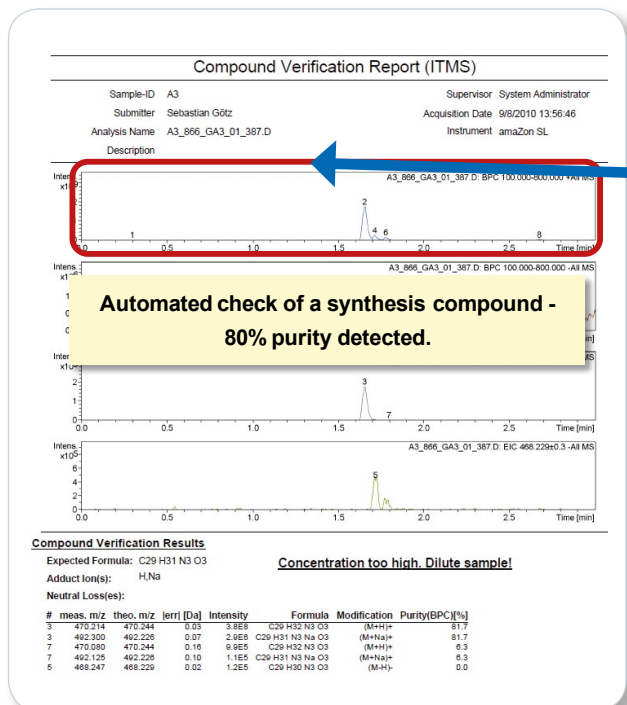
Compound Verification Report (ITMS)

Sample-ID A3
Submitter Sebastian Götz
Analysis Name A3_866_GA3_01_387.D
Description

Supervisor System Administrator
Acquisition Date 9/8/2010 13:56:46
Instrument amaZon SL

Intens. x10^9
A3_866_GA3_01_387.D: BPC 100.000-800.000 +All MS
2
1
4 6
8
0.0 0.5 1.0 1.5 2.0 2.5 Time [min]

Intens. x10
A3_866_GA3_01_387.D: BPC 100.000-800.000 -All MS
1
0
0

Automated check of a synthesis compound - 80% purity detected.

Inten x10
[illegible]in]
MS
3
2
1
0
3
7
0.0 0.5 1.0 1.5 2.0 2.5 Time [min]

Intens. x10^5
A3_866_GA3_01_387.D: EIC 468.229±0.3 -All MS
6
4
2
0
5
0.0 0.5 1.0 1.5 2.0 2.5 Time [min]

Compound Verification Results
Expected Formula: C29 H31 N3 O3
Adduct Ion(s): H,Na
Neutral Loss(es):

Concentration too high. Dilute sample!

| # | meas. m/z | theo. m/z | \|err\| [Da] | Intensity | Formula | Modification | Purity(BPC)[%] |
|---|---|---|---|---|---|---|---|
| 3 | 470.214 | 470.244 | 0.03 | 3.8E8 | C29 H32 N3 O3 | (M+H)+ | 81.7 |
| 3 | 492.300 | 492.226 | 0.07 | 2.9E6 | C29 H31 N3 Na O3 | (M+Na)+ | 81.7 |
| 7 | 470.080 | 470.244 | 0.16 | 9.9E5 | C29 H32 N3 O3 | (M+H)+ | 6.3 |
| 7 | 492.125 | 492.226 | 0.10 | 1.1E5 | C29 H31 N3 Na O3 | (M+Na)+ | 6.3 |
| 5 | 468.247 | 468.229 | 0.02 | 1.2E5 | C29 H30 N3 O3 | (M-H)- | 0.0 |